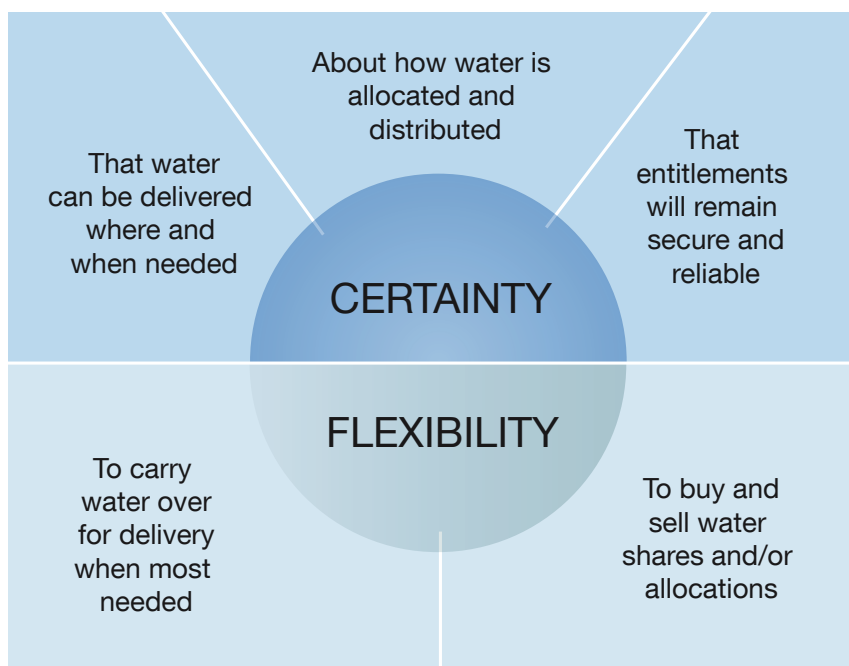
About how water is allocated and distributed

That water can be delivered where and when needed

That entitlements will remain secure and reliable

CERTAINTY

FLEXIBILITY

To carry water over for delivery when most needed

To buy and sell water shares and/or allocations